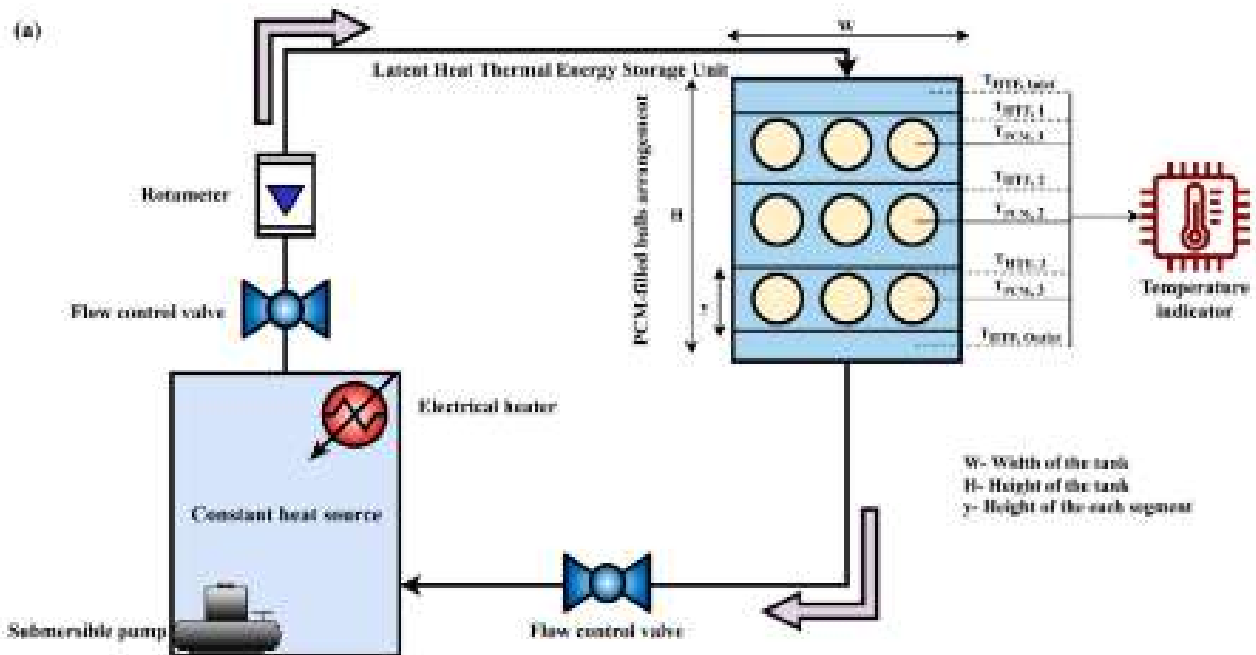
(a)

W

Latent Heat Thermal Energy Storage Unit

$T_{HTF, Inlet}$

$T_{HTF, 1}$

$T_{PCM, 1}$

$T_{HTF, 2}$

$T_{PCM, 2}$

$T_{HTF, 3}$

$T_{PCM, 3}$

$T_{HTF, Outlet}$

PCM-filled balls arrangement

H

y

Rotameter

Flow control valve

Temperature indicator

Electrical heater

Constant heat source

W- Width of the tank
H- Height of the tank
y- Height of the each segment

Submersible pump

Flow control valve